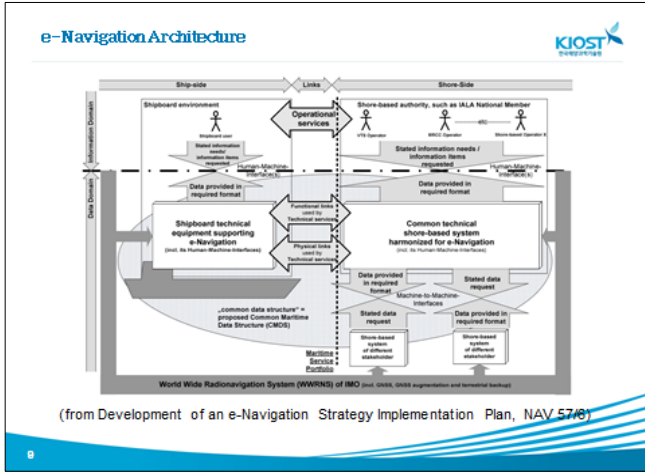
e-Navigation Architecture

KIOST
한국해양과학기술원

Ship-side | Links | Shore-Side

Information Domain

Data Domain

Shipboard environment

Shipboard user

Operational services

Shore-based authority, such as IALA National Member

VTS Operator

MRCC Operator

Shore-based Operator

Stated information needs / information items requested

Stated information needs / information items requested

Human-Machine-Interface(s)

Human-Machine-Interface(s)

Data provided in required format

Data provided in required format

Functional links used by Technical services

Shipboard technical equipment supporting e-Navigation
(incl. its Human-Machine-Interfaces)

Physical links used by Technical services

Common technical shore-based system harmonized for e-Navigation
(incl. its Human-Machine-Interfaces)

Data provided in required format

Stated data request

Machine-to-Machine-Interfaces

„common data structure" = proposed Common Maritime Data Structure (CMDS)

Stated data request

Data provided in required format

Shore-based system of different stakeholder

Shore-based system of different stakeholder

Maritime Service Portfolio

World Wide Radionavigation System (WWRNS) of IMO (incl. GNSS, GNSS augmentation and terrestrial backup)

(from Development of an e-Navigation Strategy Implementation Plan, NAV 57/6)

9